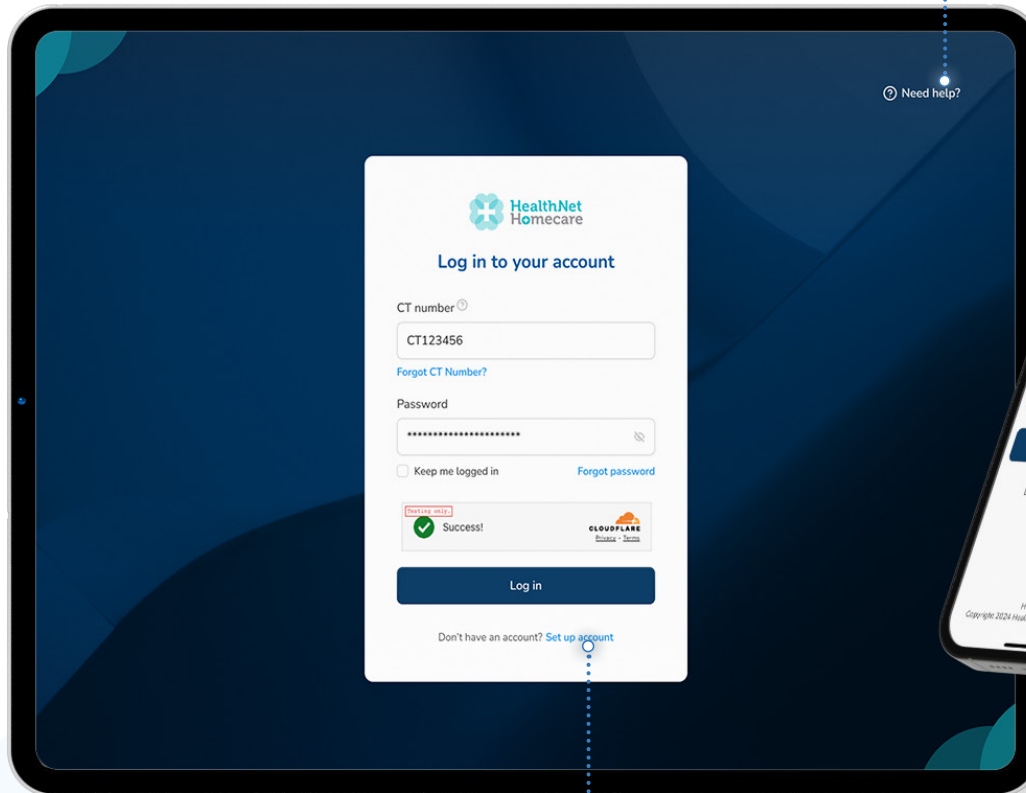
Need help?

HealthNet Homecare

Log in to your account

CT number

CT123456

Forgot CT Number?

Password

**********************

Keep me logged in

Forgot password

Testing only.

Success!

CLOUDFLARE

Privacy · Terms

Log in

Don't have an account? Set up account

Copyright 2024 Heal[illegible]